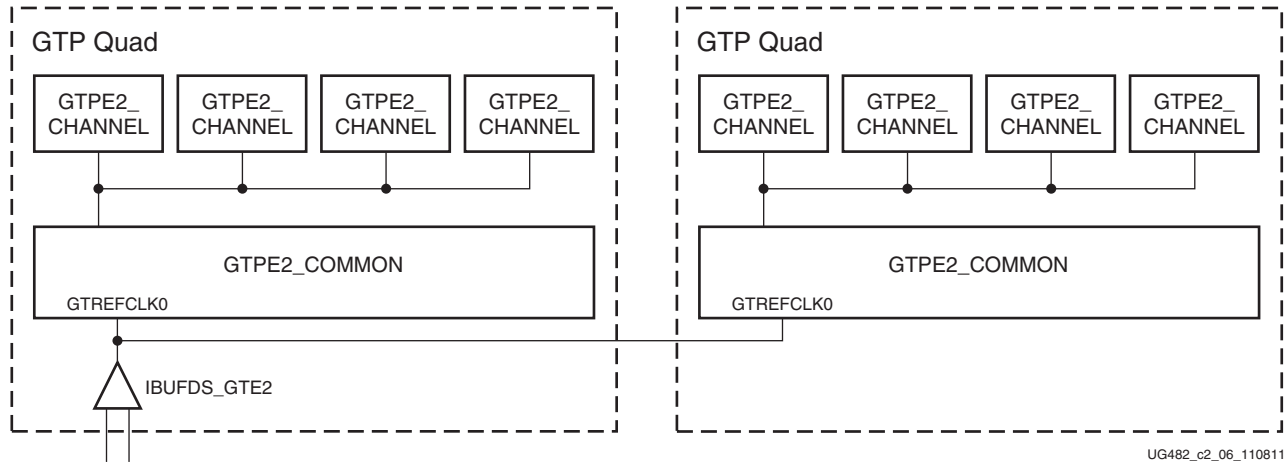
GTP Quad

GTPE2_ CHANNEL

GTPE2_ CHANNEL

GTPE2_ CHANNEL

GTPE2_ CHANNEL

GTPE2_COMMON

GTREFCLK0

IBUFDS_GTE2

GTP Quad

GTPE2_ CHANNEL

GTPE2_ CHANNEL

GTPE2_ CHANNEL

GTPE2_ CHANNEL

GTPE2_COMMON

GTREFCLK0

UG482_c2_06_110811